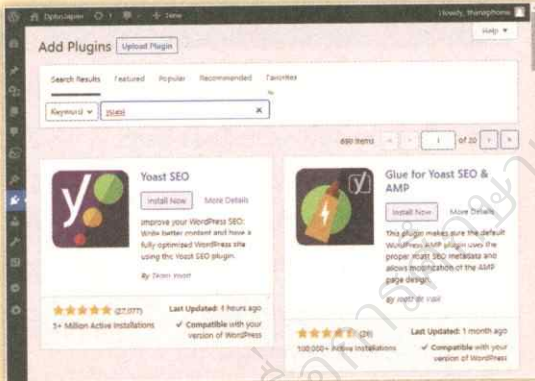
OptinJapan 1 + New Howdy, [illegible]

Help ▾

Add Plugins Upload Plugin

Search Results Featured Popular Recommended Favorites

Keyword ▾ yoast ×

690 items « ‹ 1 of 20 › »

Yoast SEO

Install Now More Details

Improve your WordPress SEO: Write better content and have a fully optimized WordPress site using the Yoast SEO plugin.

By Team Yoast

★★★★★ (27,077)

5+ Million Active Installations

Last Updated: 4 hours ago

✔ Compatible with your version of WordPress

Glue for Yoast SEO & AMP

Install Now More Details

This plugin makes sure the default WordPress AMP plugin uses the proper Yoast SEO metadata and allows modification of the AMP page design.

By Joost de Valk

★★★★☆ (26)

100,000+ Active Installations

Last Updated: 1 month ago

✔ Compatible with your version of WordPress